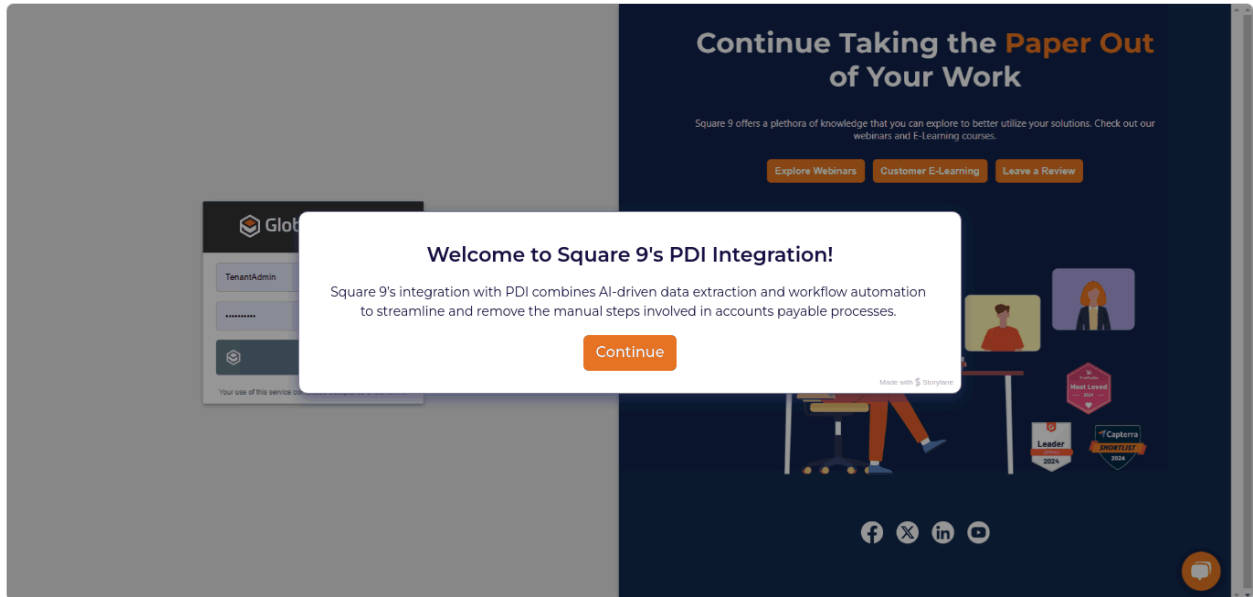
Continue Taking the Paper Out of Your Work

Square 9 offers a plethora of knowledge that you can explore to better utilize your solutions. Check out our webinars and E-Learning courses.

Explore Webinars
Customer E-Learning
Leave a Review

Glob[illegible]

TenantAdmin

••••••••••

Your use of this service co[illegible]

Welcome to Square 9's PDI Integration!

Square 9's integration with PDI combines AI-driven data extraction and workflow automation to streamline and remove the manual steps involved in accounts payable processes.

Continue

Made with Storylane

Most Loved
2024

Leader
2024

Capterra
SHORTLIST
2024